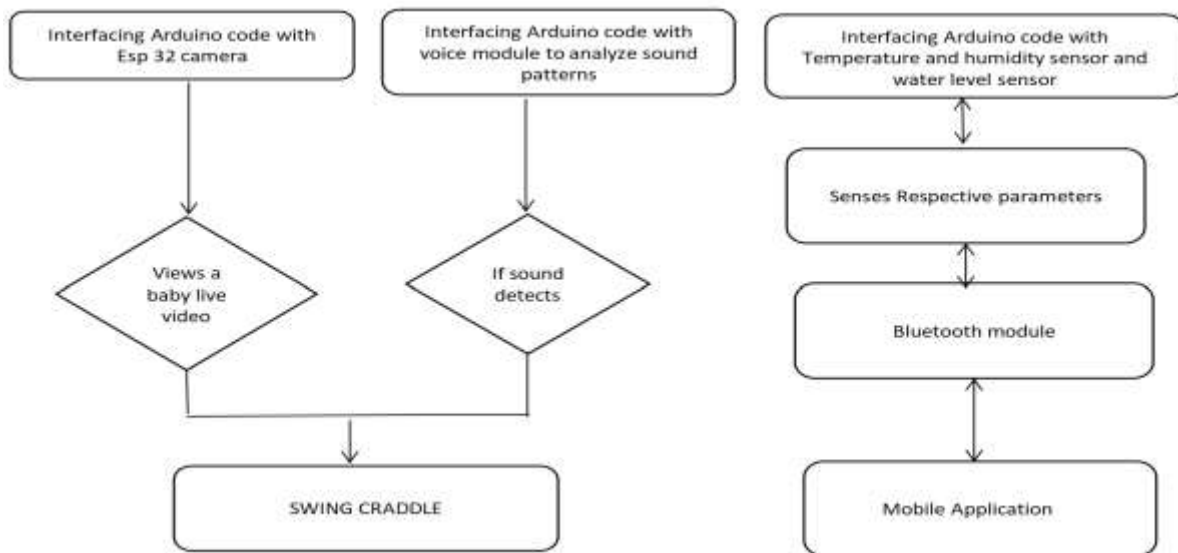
Interfacing Arduino code with Esp 32 camera

Views a baby live video

Interfacing Arduino code with voice module to analyze sound patterns

If sound detects

SWING CRADDLE

Interfacing Arduino code with Temperature and humidity sensor and water level sensor

Senses Respective parameters

Bluetooth module

Mobile Application